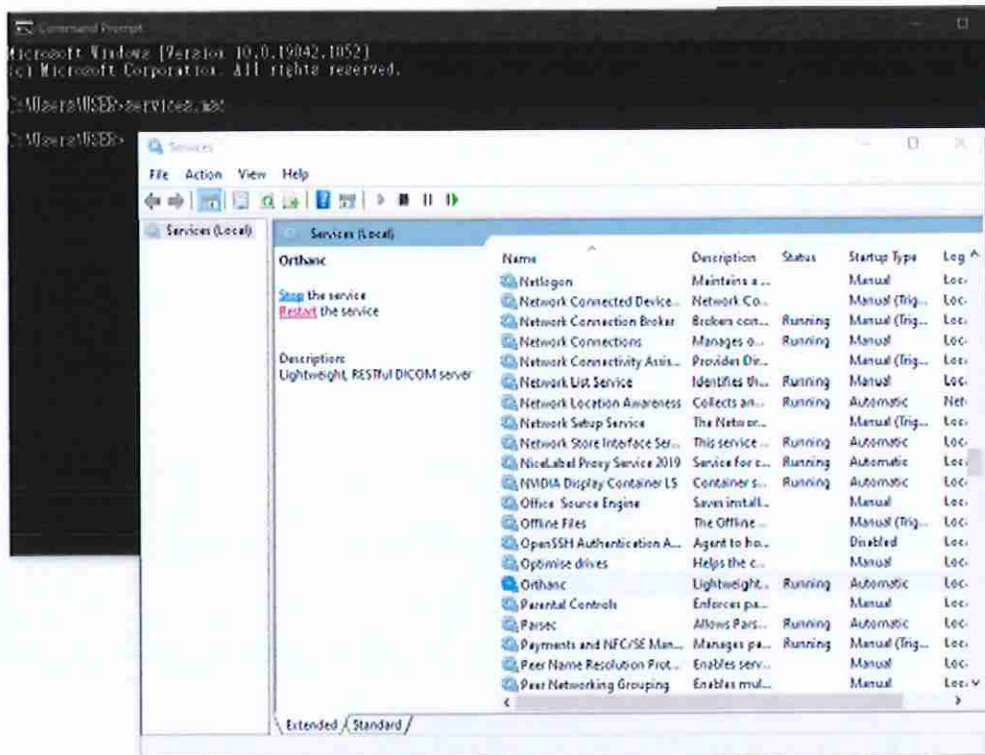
Command Prompt

Microsoft Windows [Version 10.0.19042.1052]
(c) Microsoft Corporation. All rights reserved.

C:\Users\USER>services.msc

C:\Users\USER>

Services

File Action View Help

Services (Local)

Services (Local)

Orthanc

Stop the service
Restart the service

Description:
Lightweight, RESTful DICOM server

| Name | Description | Status | Startup Type | Log |
|---|---|---|---|---|
| Netlogon | Maintains a ... | | Manual | Loc |
| Network Connected Device... | Network Co... | | Manual (Trig... | Loc |
| Network Connection Broker | Brokers con... | Running | Manual (Trig... | Loc |
| Network Connections | Manages o... | Running | Manual | Loc |
| Network Connectivity Assis... | Provides Dir... | | Manual (Trig... | Loc |
| Network List Service | Identifies th... | Running | Manual | Loc |
| Network Location Awareness | Collects an... | Running | Automatic | Net |
| Network Setup Service | The Networ... | | Manual (Trig... | Loc |
| Network Store Interface Ser... | This service ... | Running | Automatic | Loc |
| NiceLabel Proxy Service 2019 | Service for c... | Running | Automatic | Loc |
| NVIDIA Display Container LS | Container s... | Running | Automatic | Loc |
| Office Source Engine | Saves install... | | Manual | Loc |
| Offline Files | The Offline ... | | Manual (Trig... | Loc |
| OpenSSH Authentication A... | Agent to ho... | | Disabled | Loc |
| Optimise drives | Helps the c... | | Manual | Loc |
| Orthanc | Lightweight... | Running | Automatic | Loc |
| Parental Controls | Enforces pa... | | Manual | Loc |
| Parsec | Allows Pars... | Running | Automatic | Loc |
| Payments and NFC/SE Man... | Manages pa... | Running | Manual (Trig... | Loc |
| Peer Name Resolution Prot... | Enables serv... | | Manual | Loc |
| Peer Networking Grouping | Enables mul... | | Manual | Loc |

Extended Standard